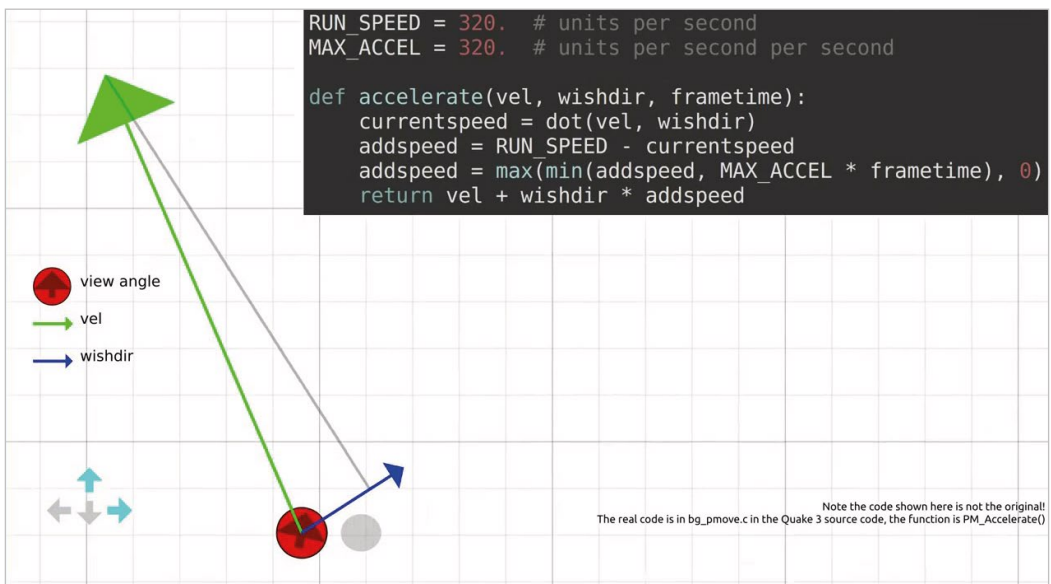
```
RUN_SPEED = 320.  # units per second
MAX_ACCEL = 320.  # units per second per second

def accelerate(vel, wishdir, frametime):
    currentspeed = dot(vel, wishdir)
    addspeed = RUN_SPEED - currentspeed
    addspeed = max(min(addspeed, MAX_ACCEL * frametime), 0)
    return vel + wishdir * addspeed
```

view angle

vel

wishdir

Note the code shown here is not the original!
The real code is in bg_pmove.c in the Quake 3 source code, the function is PM_Accelerate()